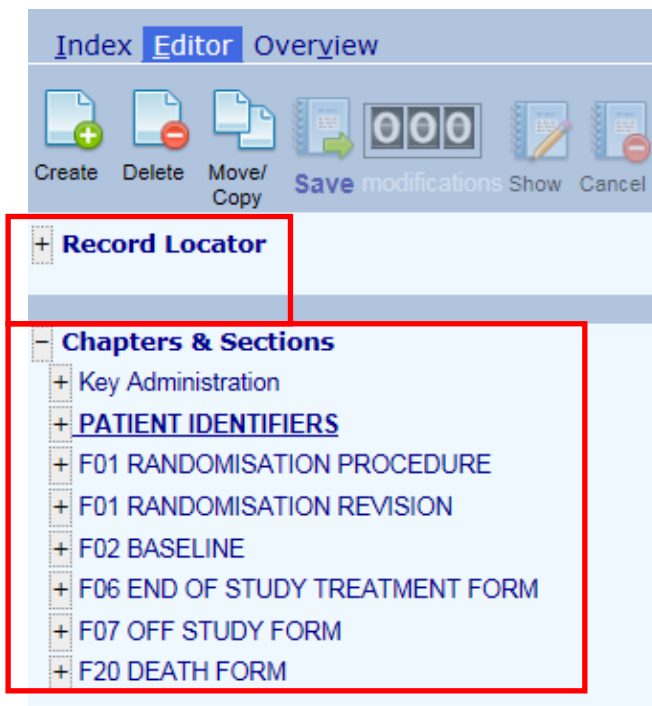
Index Editor Overview

Create Delete Move/ Copy Save 000 modifications Show Cancel

+ Record Locator

− Chapters & Sections

+ Key Administration

+ PATIENT IDENTIFIERS

+ F01 RANDOMISATION PROCEDURE

+ F01 RANDOMISATION REVISION

+ F02 BASELINE

+ F06 END OF STUDY TREATMENT FORM

+ F07 OFF STUDY FORM

+ F20 DEATH FORM